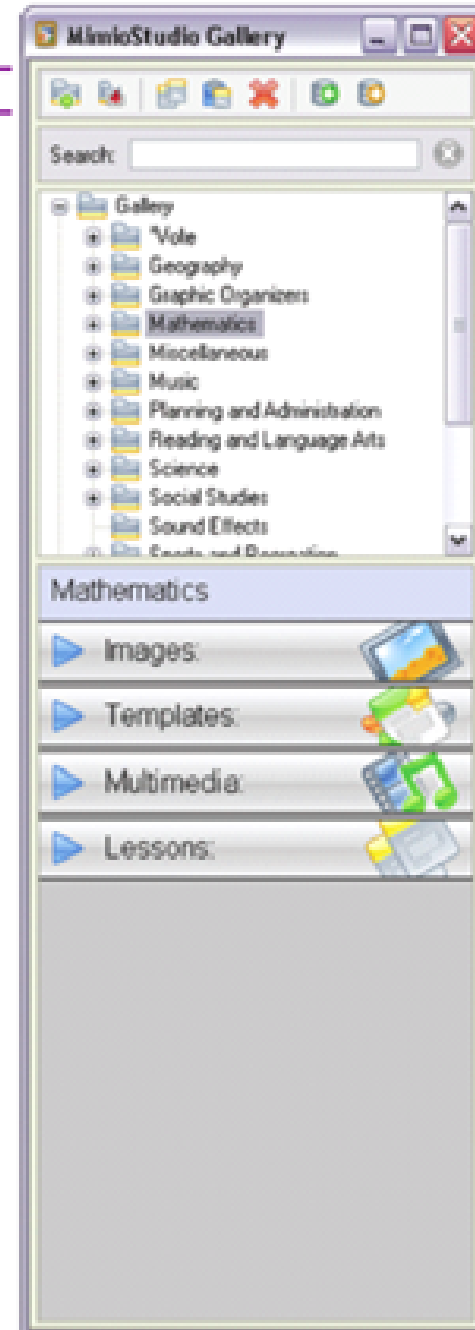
MimioStudio Gallery

Search:

Gallery
Vote
Geography
Graphic Organizers
Mathematics
Miscellaneous
Music
Planning and Administration
Reading and Language Arts
Science
Social Studies
Sound Effects
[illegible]

Mathematics
Images:
Templates:
Multimedia:
Lessons: